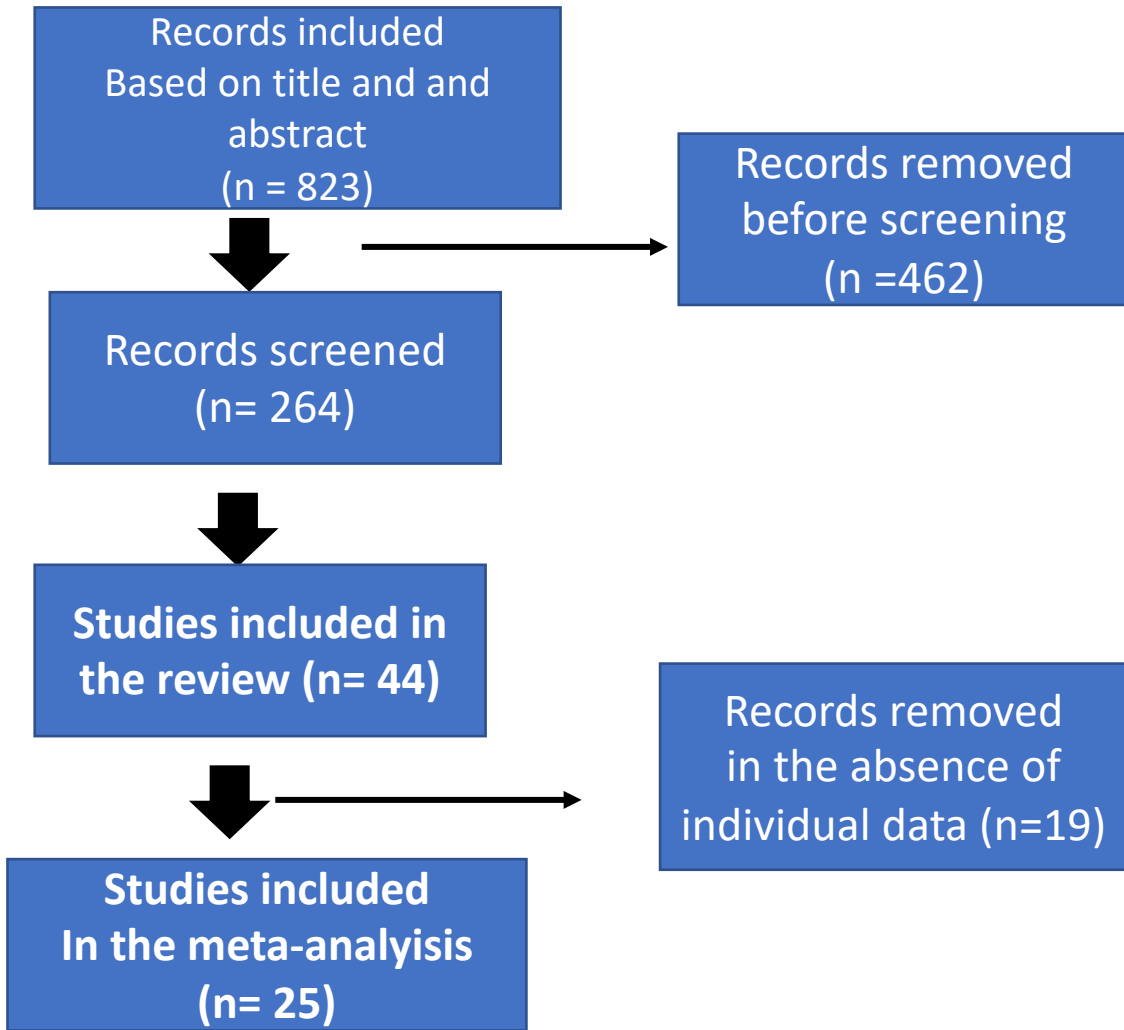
Records included
Based on title and and abstract
(n = 823)

Records removed before screening
(n =462)

Records screened
(n= 264)

Studies included in the review (n= 44)

Records removed in the absence of individual data (n=19)

Studies included
In the meta-analyisis
(n= 25)